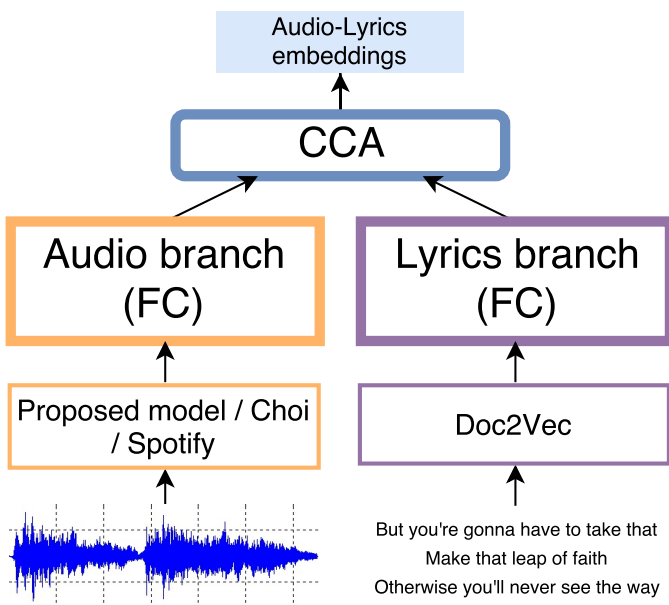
Audio-Lyrics embeddings

CCA

Audio branch (FC)

Lyrics branch (FC)

Proposed model / Choi / Spotify

Doc2Vec

But you're gonna have to take that
Make that leap of faith
Otherwise you'll never see the way